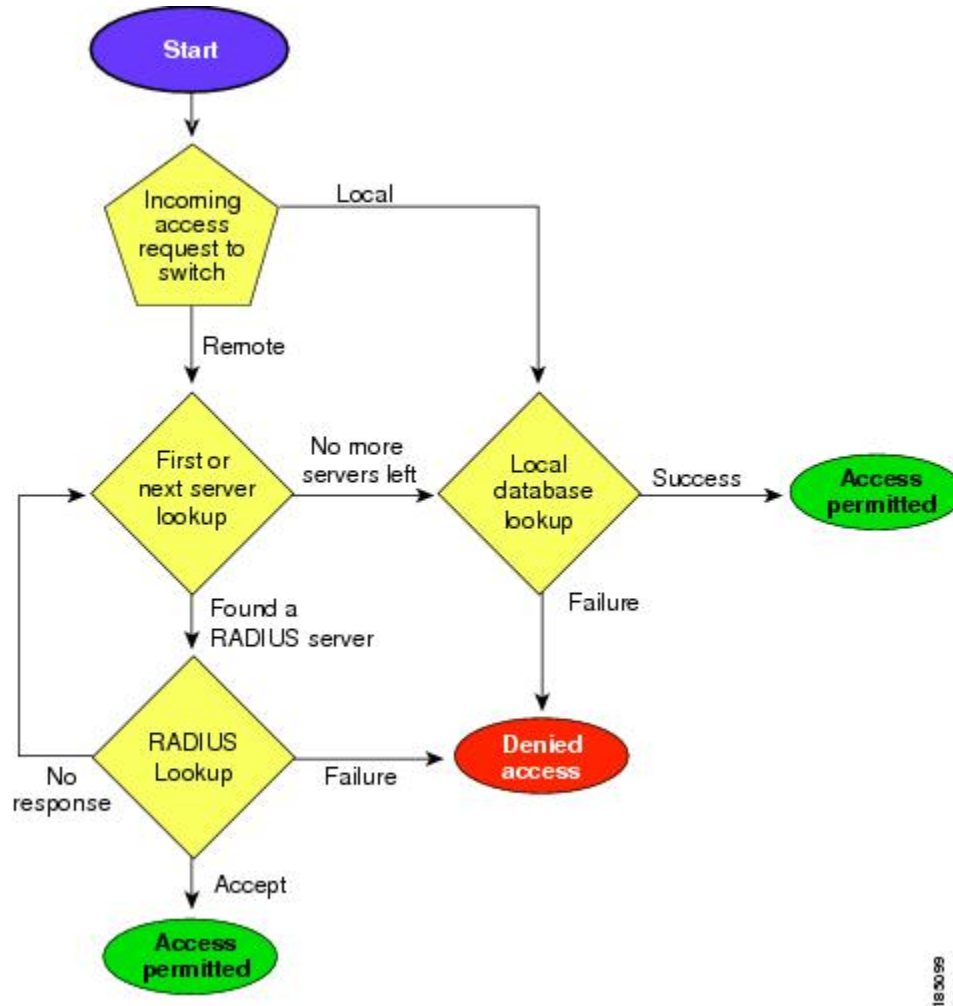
Start

Incoming access request to switch

Local

Remote

First or next server lookup

No more servers left

Local database lookup

Success

Access permitted

Found a RADIUS server

Failure

RADIUS Lookup

No response

Failure

Denied access

Accept

Access permitted

185099